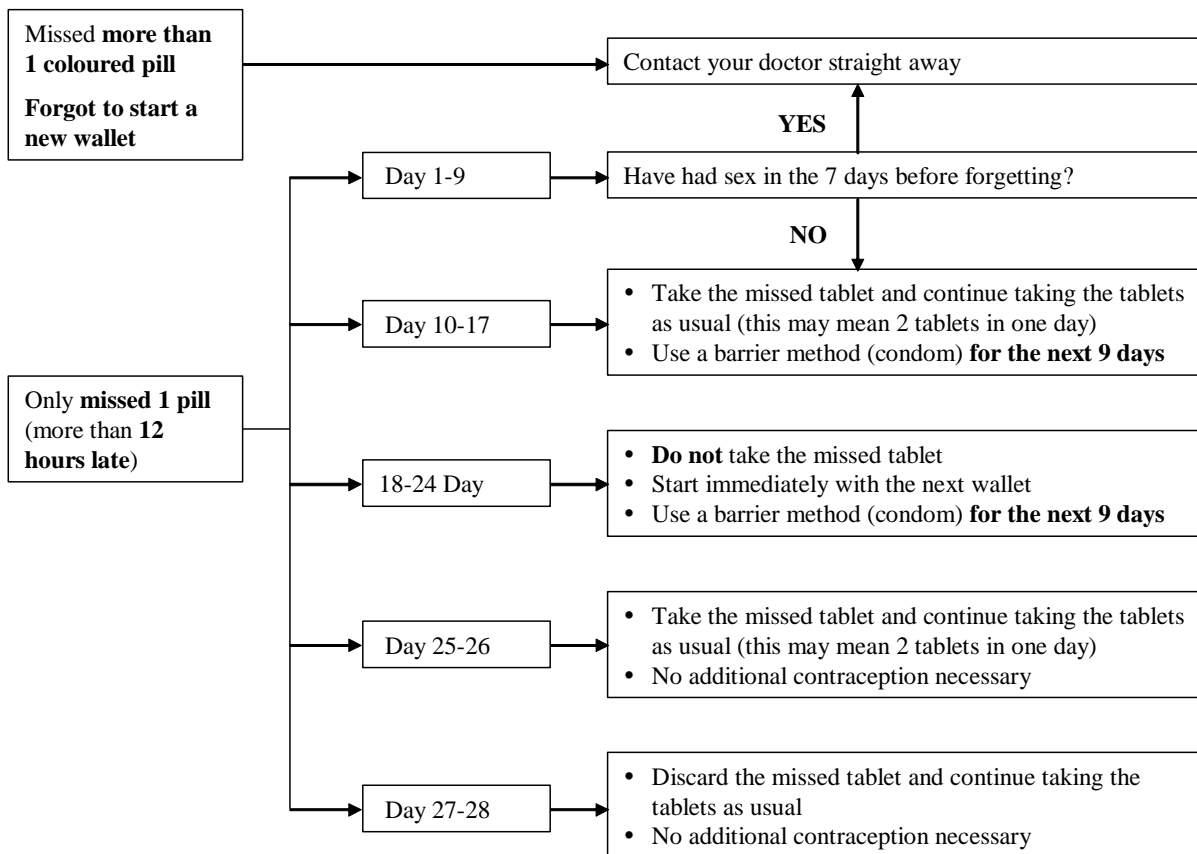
Missed more than 1 coloured pill

Forgot to start a new wallet

Contact your doctor straight away

YES

Day 1-9

Have had sex in the 7 days before forgetting?

NO

Day 10-17

- Take the missed tablet and continue taking the tablets as usual (this may mean 2 tablets in one day)
- Use a barrier method (condom) for the next 9 days

Only missed 1 pill (more than 12 hours late)

18-24 Day

- Do not take the missed tablet
- Start immediately with the next wallet
- Use a barrier method (condom) for the next 9 days

Day 25-26

- Take the missed tablet and continue taking the tablets as usual (this may mean 2 tablets in one day)
- No additional contraception necessary

Day 27-28

- Discard the missed tablet and continue taking the tablets as usual
- No additional contraception necessary